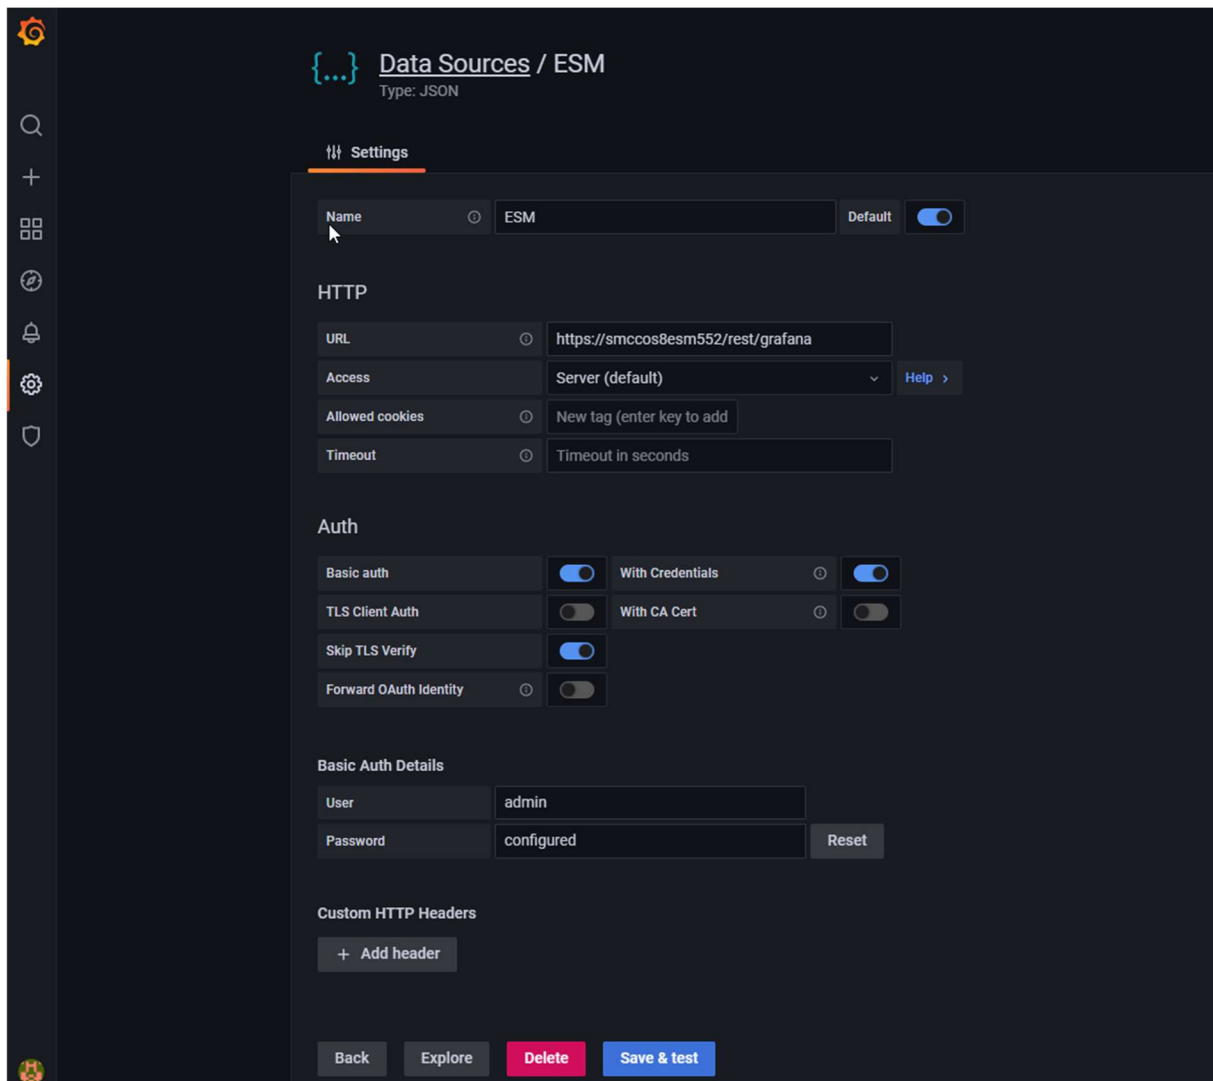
{...} Data Sources / ESM
Type: JSON

Settings

Name ESM Default

HTTP

URL https://smccos8esm552/rest/grafana
Access Server (default) Help ›
Allowed cookies New tag (enter key to add
Timeout Timeout in seconds

Auth

Basic auth With Credentials
TLS Client Auth With CA Cert
Skip TLS Verify
Forward OAuth Identity

Basic Auth Details

User admin
Password configured Reset

Custom HTTP Headers

+ Add header

Back Explore Delete Save & test